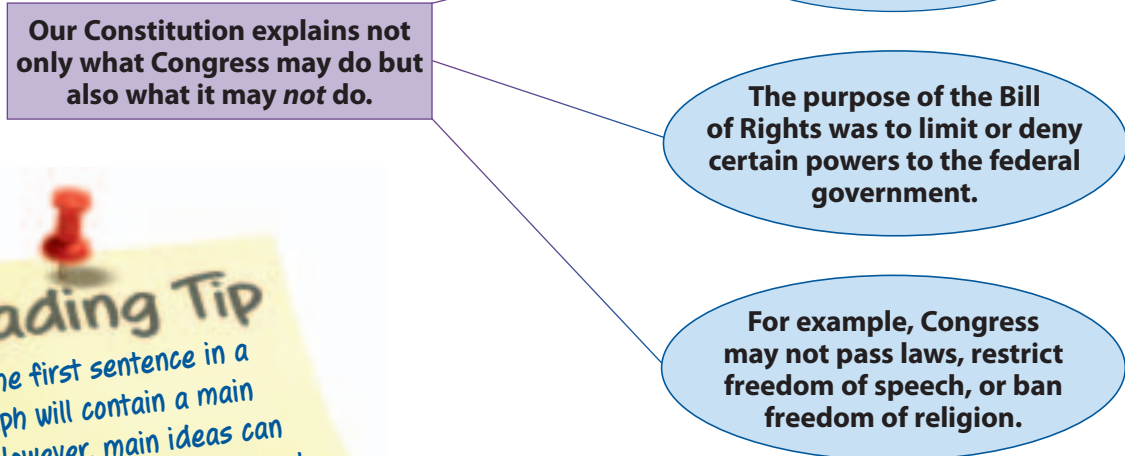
Our Constitution explains not only what Congress may do but also what it may *not* do.

The purpose of the Bill of Rights was to limit or deny certain powers to the federal government.

For example, Congress may not pass laws, restrict freedom of speech, or ban freedom of religion.

ading Tip

he first sentence in a ph will contain a main However, main ideas can